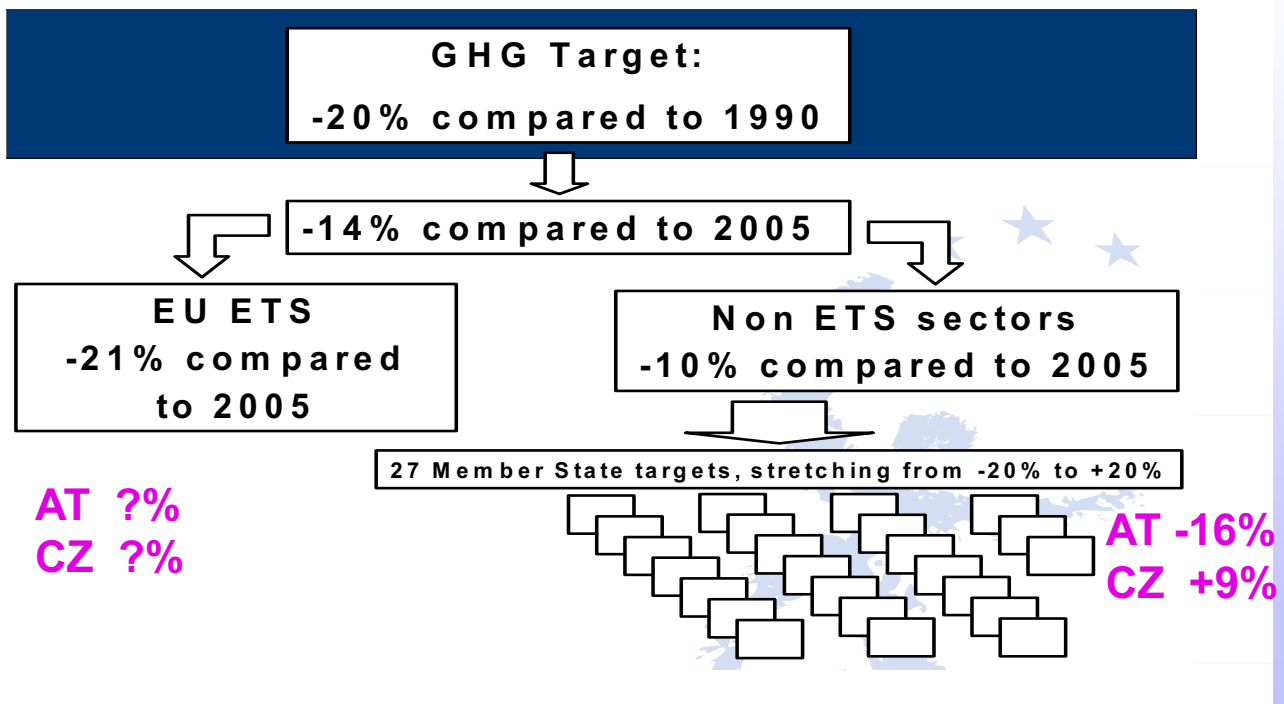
GHG Target:
-20% compared to 1990

-14% compared to 2005

EU ETS
-21% compared to 2005

Non ETS sectors
-10% compared to 2005

27 Member State targets, stretching from -20% to +20%

AT ?%
CZ ?%

AT -16%
CZ +9%